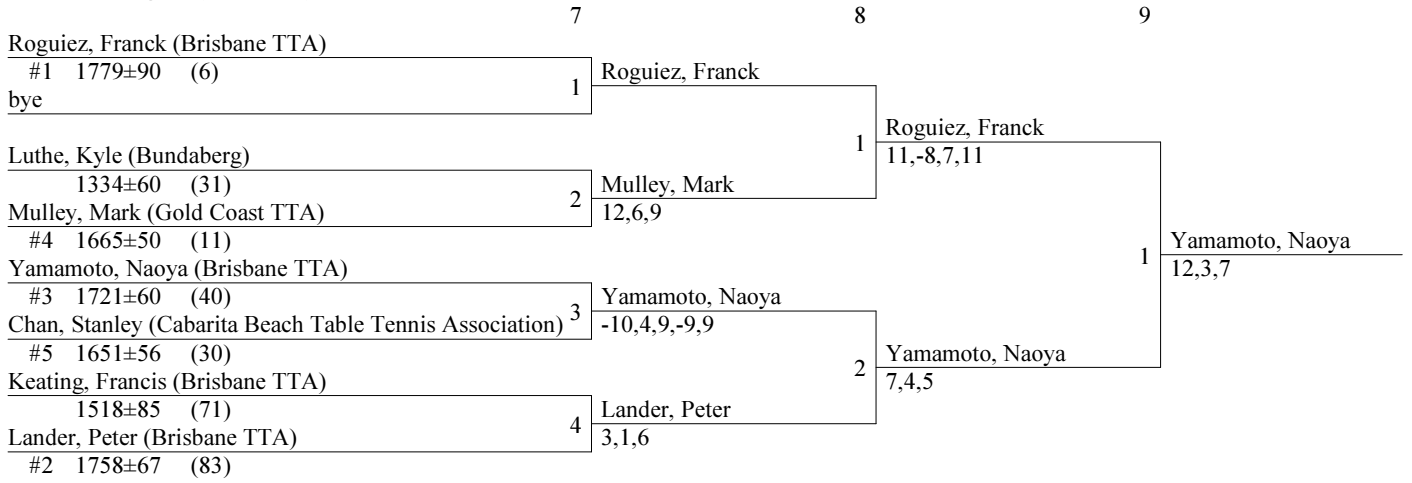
7 8 9

Roguiez, Franck (Brisbane TTA)
#1 1779±90 (6)
bye
1
Roguiez, Franck

Luthe, Kyle (Bundaberg)
1334±60 (31)
Mulley, Mark (Gold Coast TTA)
#4 1665±50 (11)
2
Mulley, Mark
12,6,9

1
Roguiez, Franck
11,-8,7,11

Yamamoto, Naoya (Brisbane TTA)
#3 1721±60 (40)
Chan, Stanley (Cabarita Beach Table Tennis Association)
#5 1651±56 (30)
3
Yamamoto, Naoya
-10,4,9,-9,9

Keating, Francis (Brisbane TTA)
1518±85 (71)
Lander, Peter (Brisbane TTA)
#2 1758±67 (83)
4
Lander, Peter
3,1,6

2
Yamamoto, Naoya
7,4,5

1
Yamamoto, Naoya
12,3,7